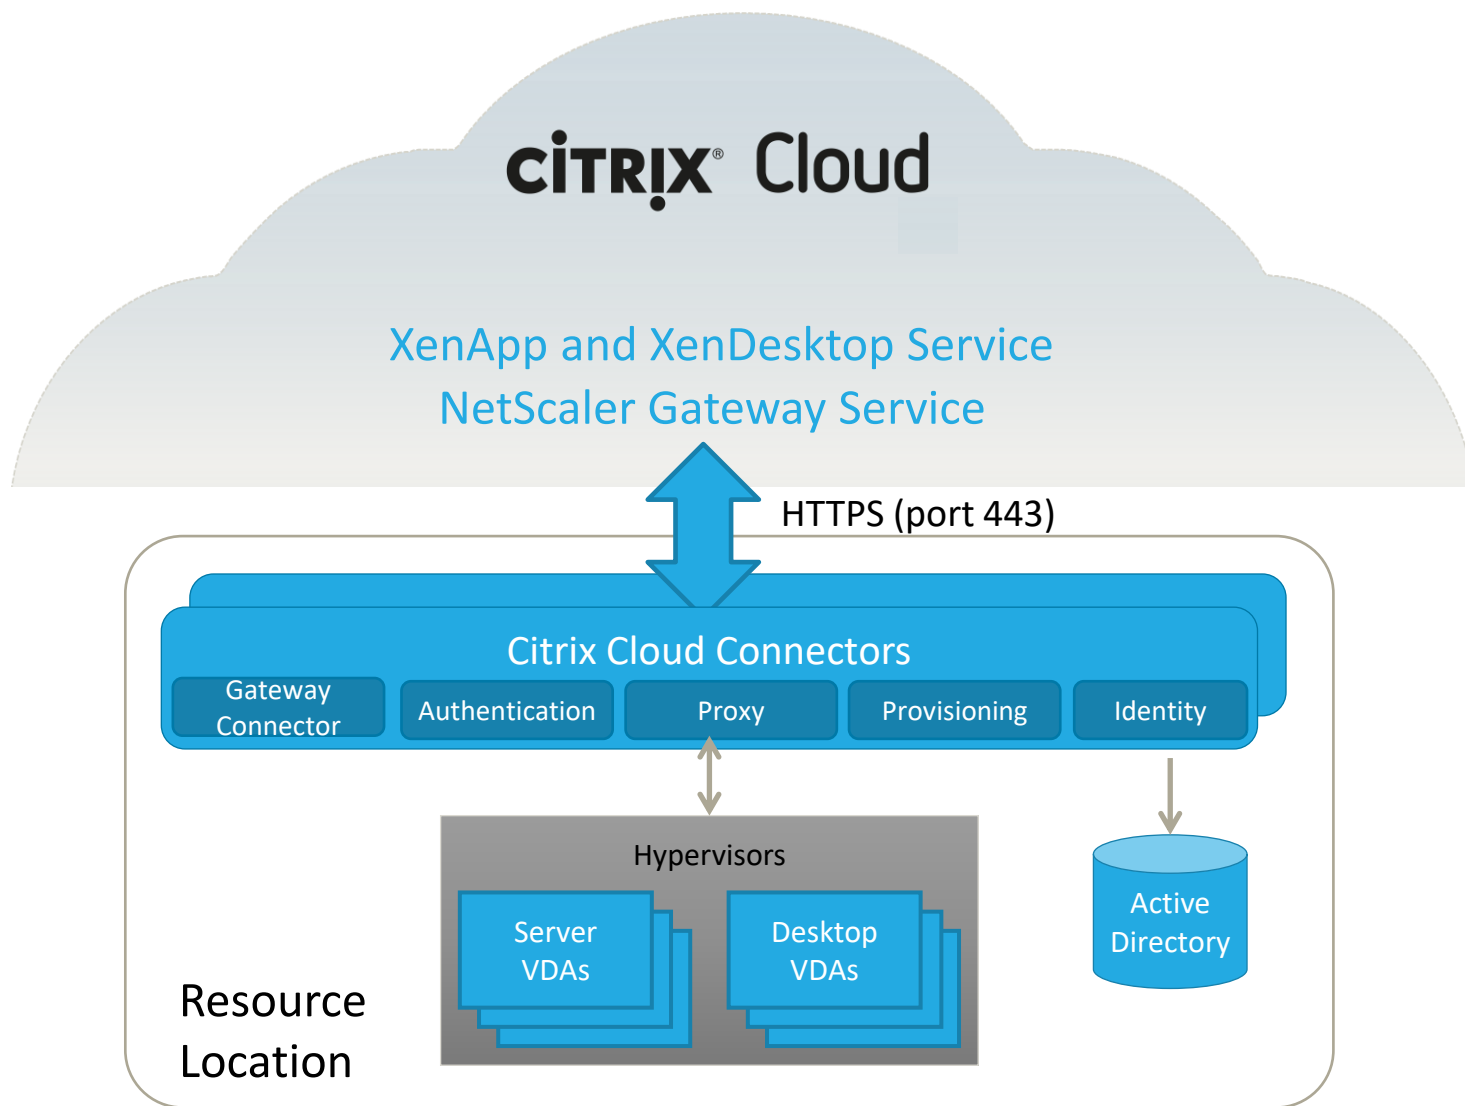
CiTRIX® Cloud

XenApp and XenDesktop Service
NetScaler Gateway Service

HTTPS (port 443)

Citrix Cloud Connectors

Gateway Connector

Authentication

Proxy

Provisioning

Identity

Hypervisors

Server VDAs

Desktop VDAs

Active Directory

Resource Location